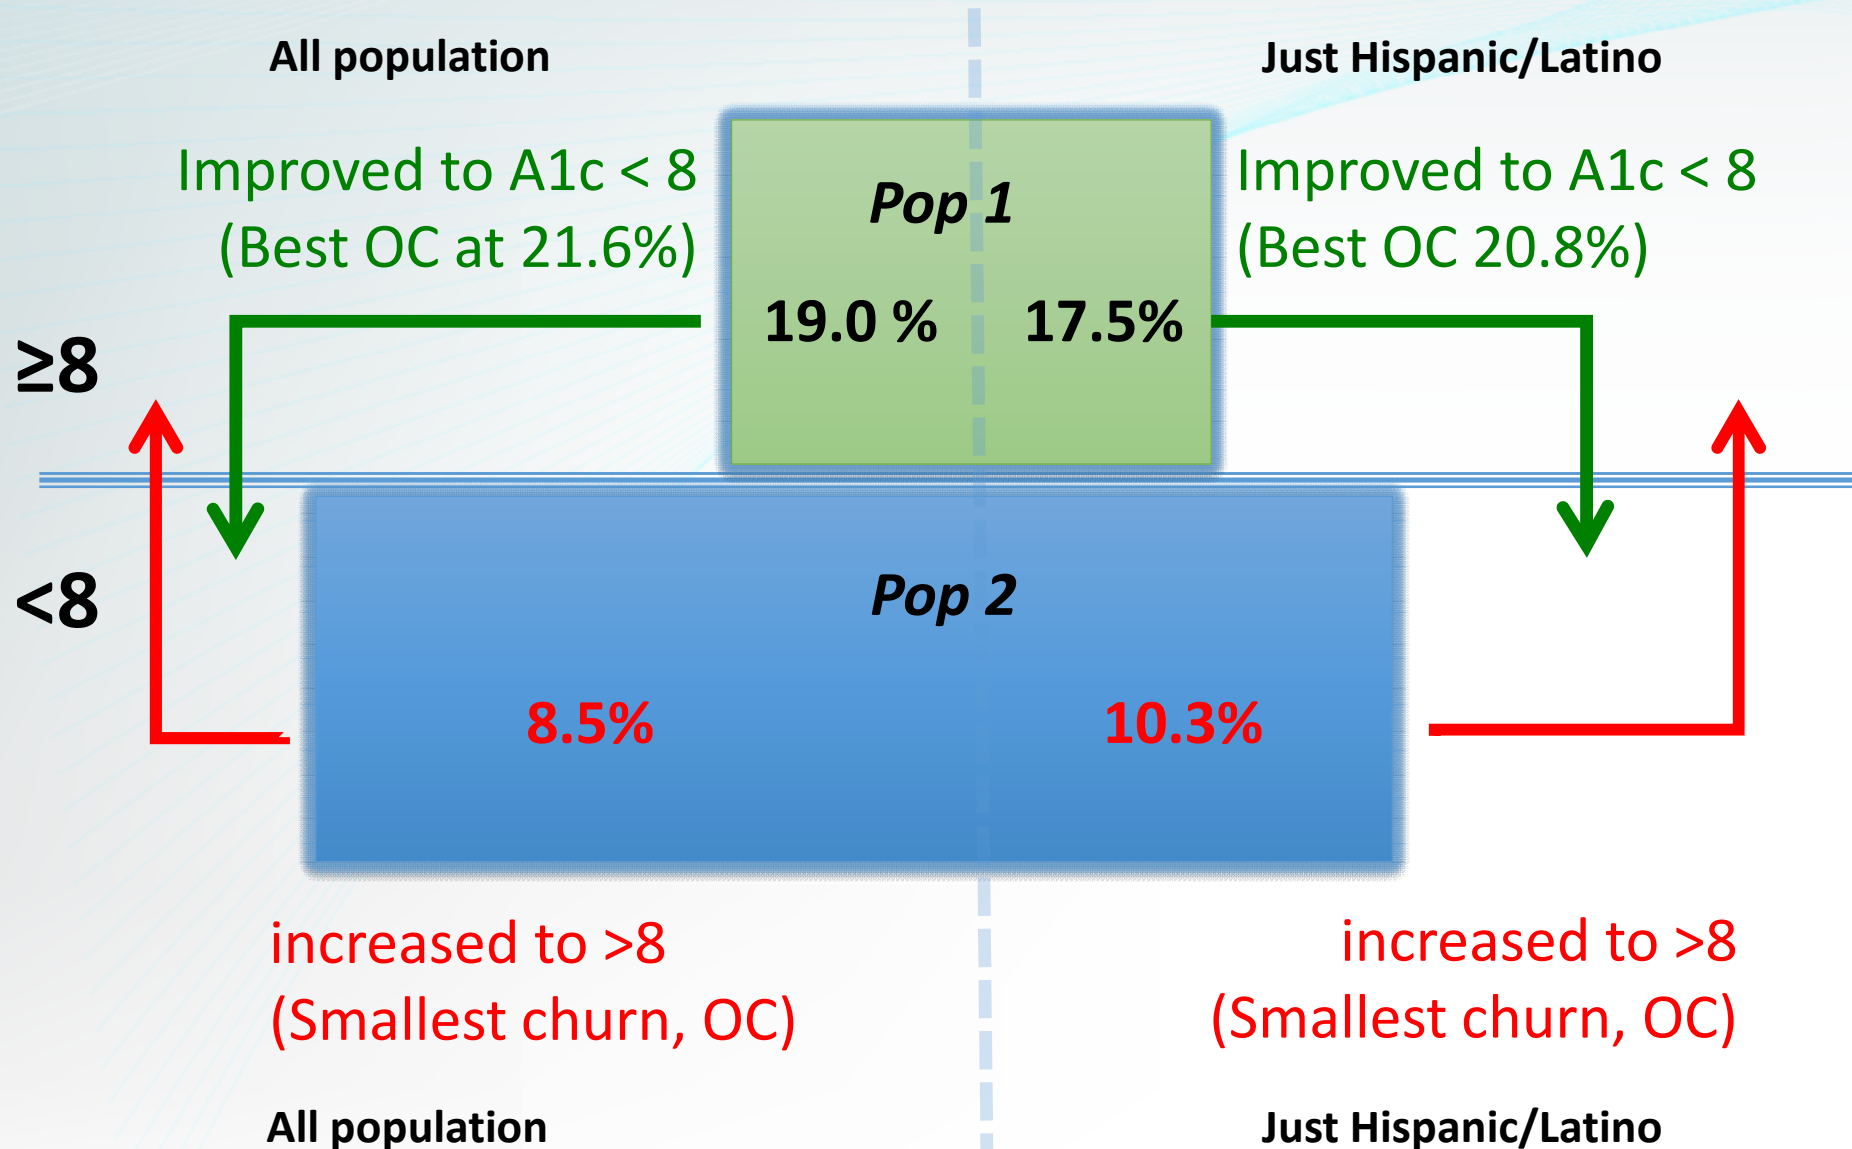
All population

Just Hispanic/Latino

Improved to A1c < 8
(Best OC at 21.6%)

Pop 1

19.0 %

17.5%

Improved to A1c < 8
(Best OC 20.8%)

≥8

<8

Pop 2

8.5%

10.3%

increased to >8
(Smallest churn, OC)

increased to >8
(Smallest churn, OC)

All population

Just Hispanic/Latino